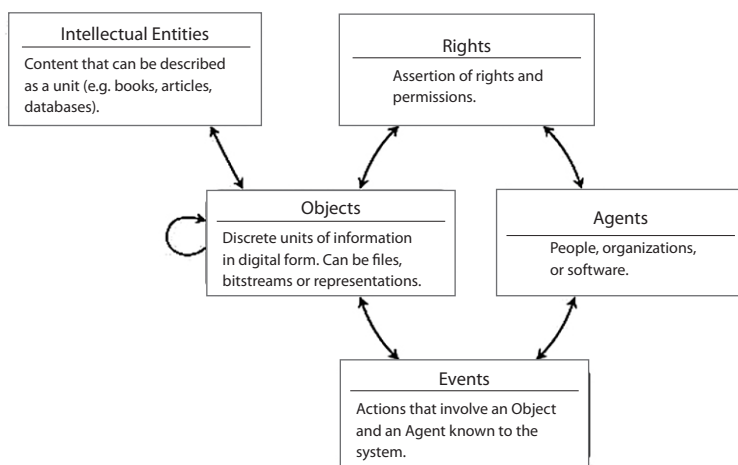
Intellectual Entities
Content that can be described as a unit (e.g. books, articles, databases).

Rights
Assertion of rights and permissions.

Objects
Discrete units of information in digital form. Can be files, bitstreams or representations.

Agents
People, organizations, or software.

Events
Actions that involve an Object and an Agent known to the system.